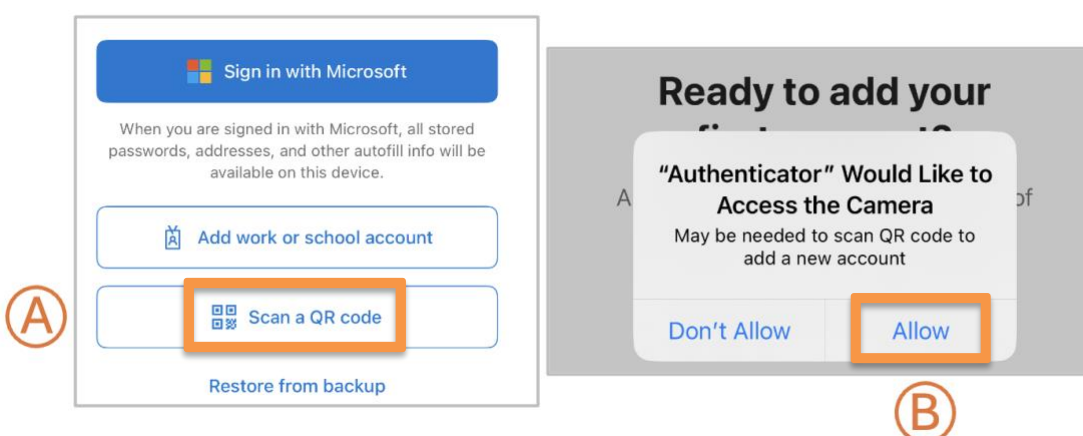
Sign in with Microsoft

When you are signed in with Microsoft, all stored passwords, addresses, and other autofill info will be available on this device.

Add work or school account

Scan a QR code

Restore from backup

Ⓐ

Ready to add your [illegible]

A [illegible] of

"Authenticator" Would Like to Access the Camera

May be needed to scan QR code to add a new account

Don't Allow

Allow

Ⓑ